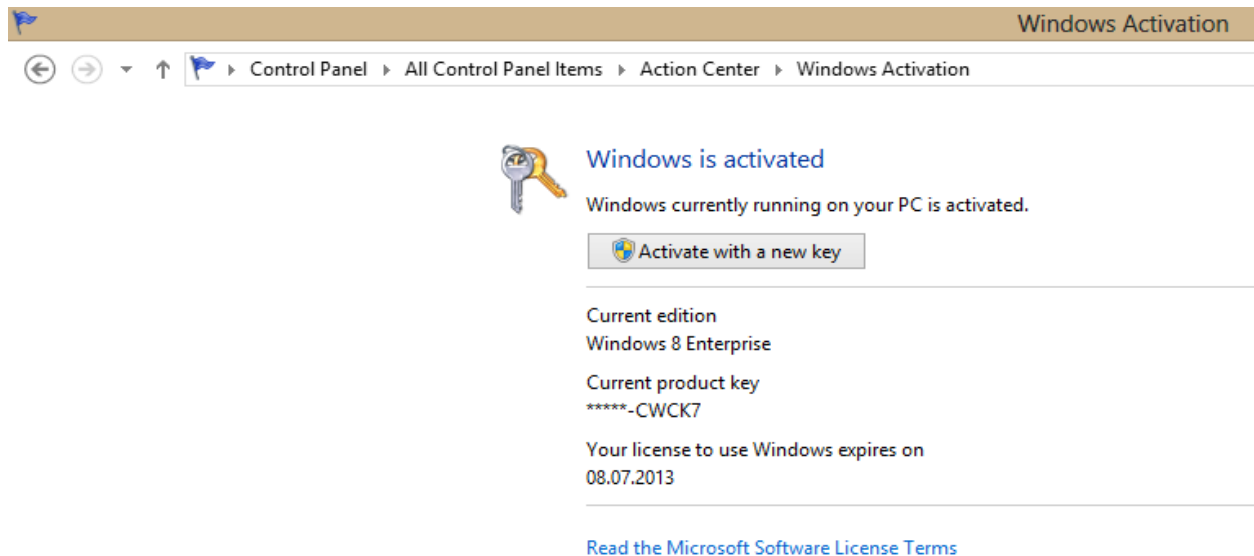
Windows Activation

Control Panel ▸ All Control Panel Items ▸ Action Center ▸ Windows Activation

Windows is activated

Windows currently running on your PC is activated.

Activate with a new key

Current edition
Windows 8 Enterprise

Current product key
*****-CWCK7

Your license to use Windows expires on
08.07.2013

Read the Microsoft Software License Terms